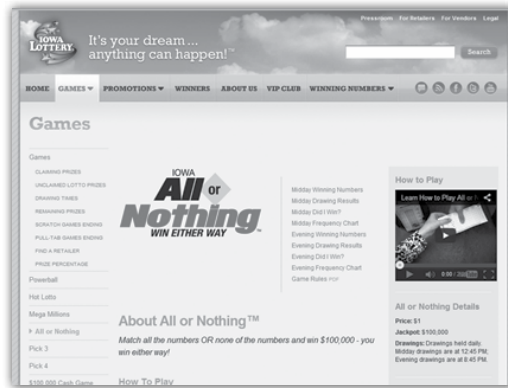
IOWA LOTTERY

It's your dream... anything can happen!™

Pressroom For Retailers For Vendors Legal

Search

HOME GAMES ▾ PROMOTIONS ▾ WINNERS ABOUT US VIP CLUB WINNING NUMBERS ▾

Games

Games
CLAIMING PRIZES
UNCLAIMED LOTTO PRIZES
DRAWING TIMES
REMAINING PRIZES
SCRATCH GAMES ENDING
PULL-TAB GAMES ENDING
FIND A RETAILER
PRIZE PERCENTAGE
Powerball
Hot Lotto
Mega Millions
▸ All or Nothing
Pick 3
Pick 4
$100,000 Cash Game

IOWA All or Nothing WIN EITHER WAY

Midday Winning Numbers
Midday Drawing Results
Midday Did I Win?
Midday Frequency Chart
Evening Winning Numbers
Evening Drawing Results
Evening Did I Win?
Evening Frequency Chart
Game Rules PDF

How to Play

Learn How to Play All or Nothing

0:00 / 2:00

All or Nothing Details

Price: $1
Jackpot: $100,000
Drawings: Drawings held daily. Midday drawings are at 12:45 PM. Evening drawings are at 8:45 PM.

About All or Nothing™

Match all the numbers OR none of the numbers and win $100,000 - you win either way!

How To Play